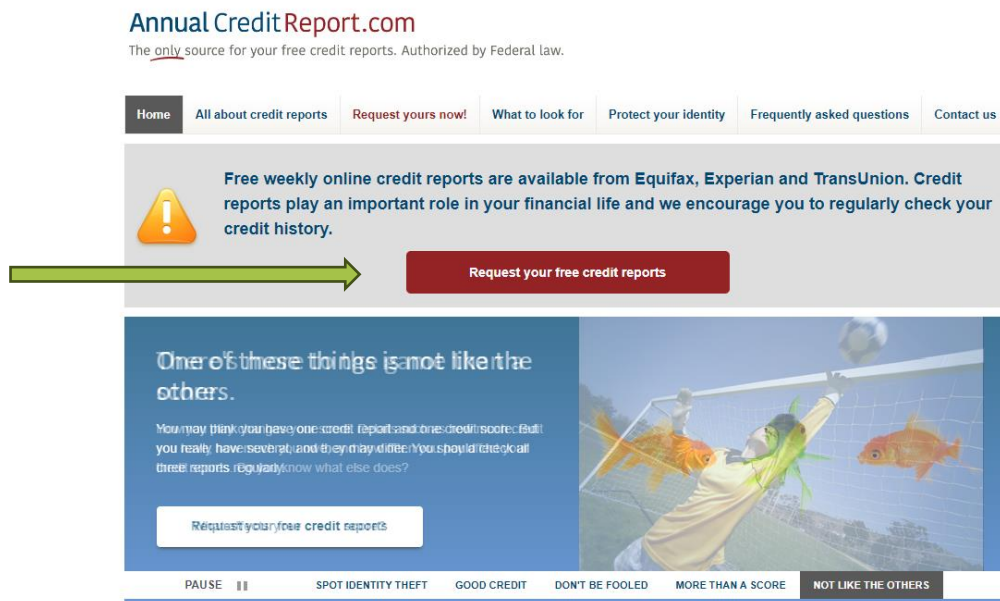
AnnualCreditReport.com
The only source for your free credit reports. Authorized by Federal law.

Home | All about credit reports | Request yours now! | What to look for | Protect your identity | Frequently asked questions | Contact us

Free weekly online credit reports are available from Equifax, Experian and TransUnion. Credit reports play an important role in your financial life and we encourage you to regularly check your credit history.

Request your free credit reports

One of these things is not like the others.

You may think you have one credit report and one credit score. But you really have several, and they may differ. You should check all three reports regularly. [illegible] know what else does?

Request your free credit reports

PAUSE
SPOT IDENTITY THEFT
GOOD CREDIT
DON'T BE FOOLED
MORE THAN A SCORE
NOT LIKE THE OTHERS